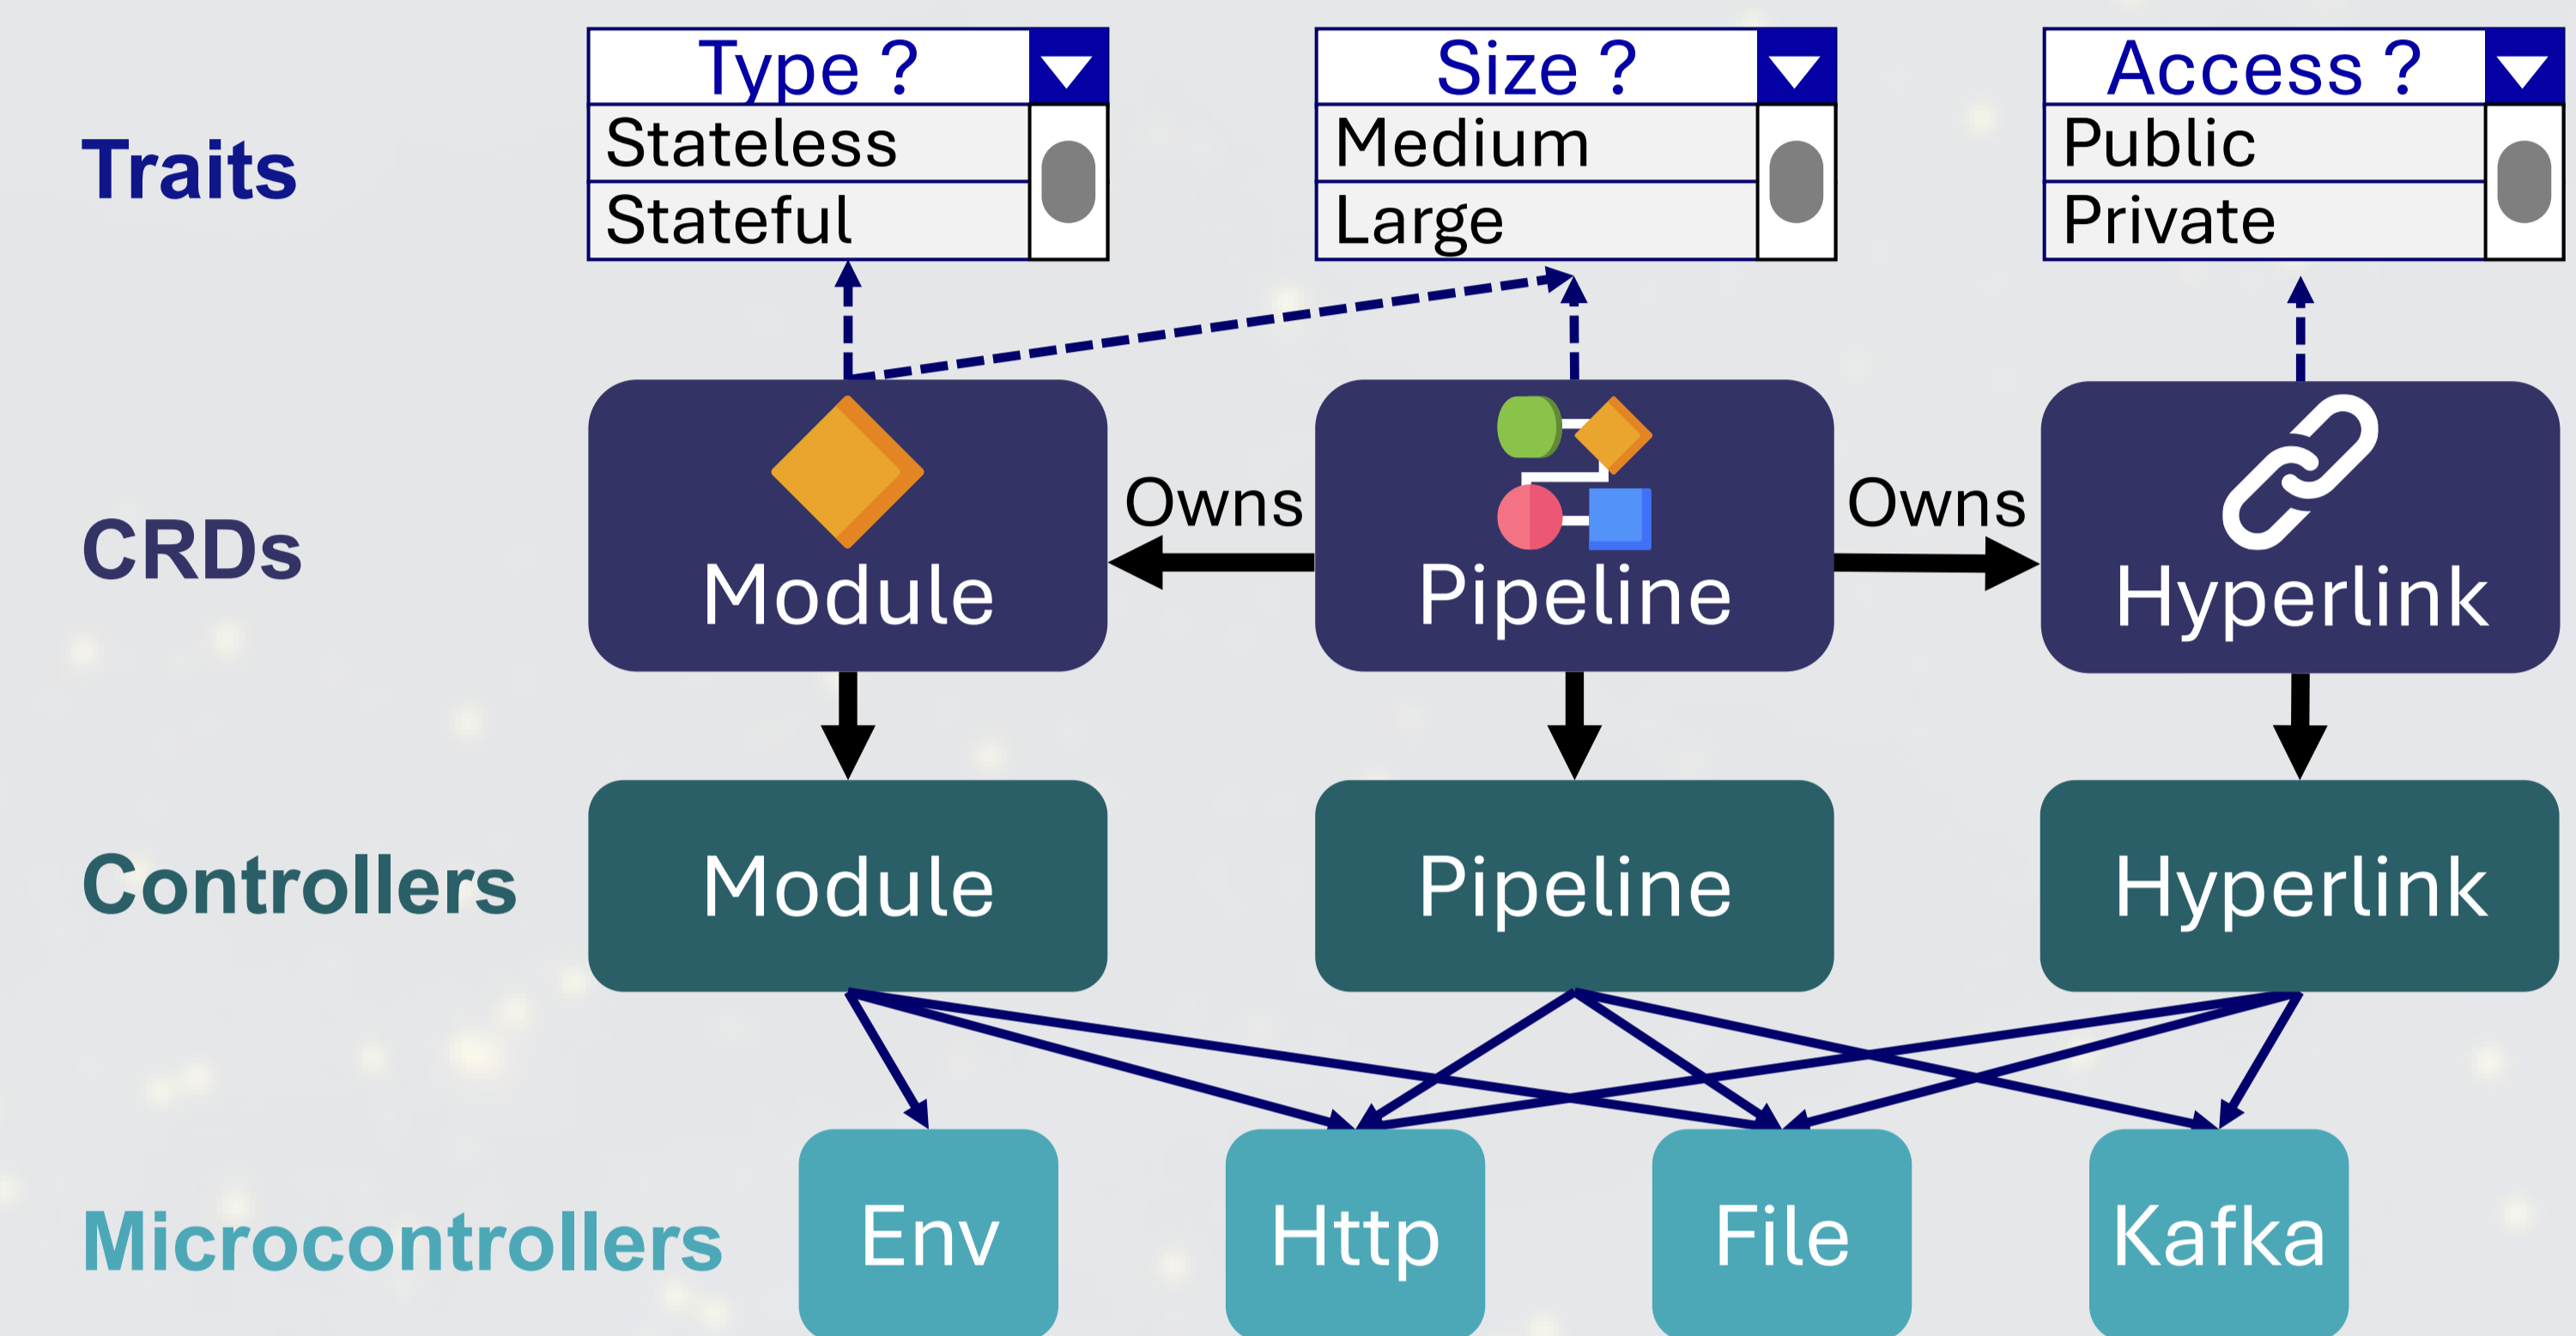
Traits

Type ?
Stateless
Stateful

Size ?
Medium
Large

Access ?
Public
Private

CRDs

Module

Owns

Pipeline

Owns

Hyperlink

Controllers

Module

Pipeline

Hyperlink

Microcontrollers

Env

Http

File

Kafka